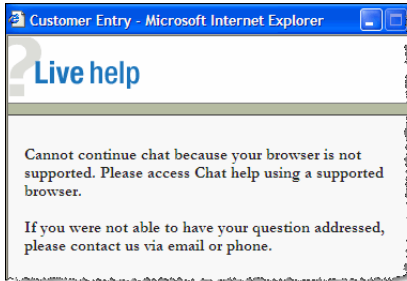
Customer Entry - Microsoft Internet Explorer

Live help

Cannot continue chat because your browser is not supported. Please access Chat help using a supported browser.

If you were not able to have your question addressed, please contact us via email or phone.